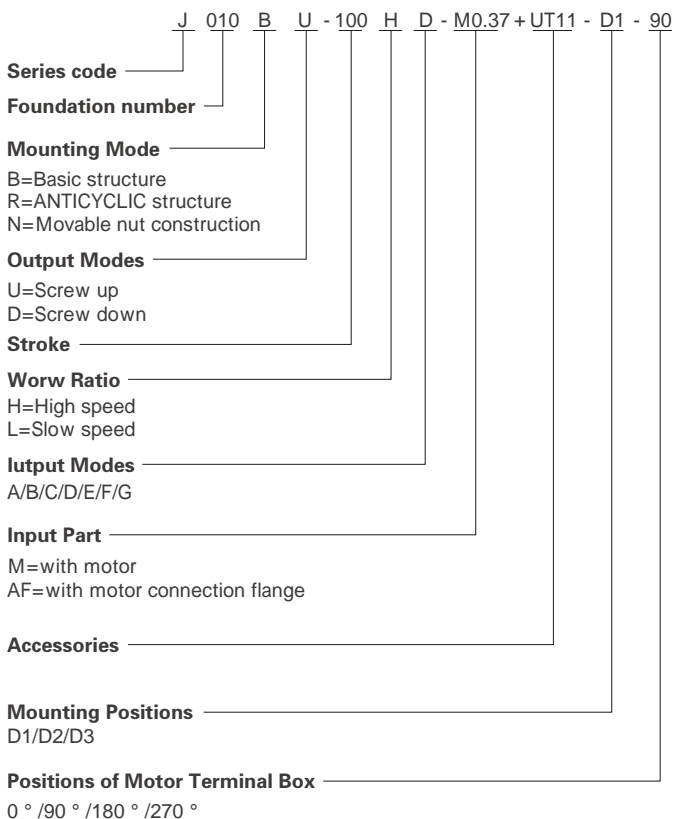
J 010 B U - 100 H D - M0.37 + UT11 - D1 - 90

Series code

Foundation number

Mounting Mode

B=Basic structure
R=ANTICYCLIC structure
N=Movable nut construction

Output Modes

U=Screw up
D=Screw down

Stroke

Worw Ratio

H=High speed
L=Slow speed

Iutput Modes

A/B/C/D/E/F/G

Input Part

M=with motor
AF=with motor connection flange

Accessories

Mounting Positions

D1/D2/D3

Positions of Motor Terminal Box

0 ° /90 ° /180 ° /270 °